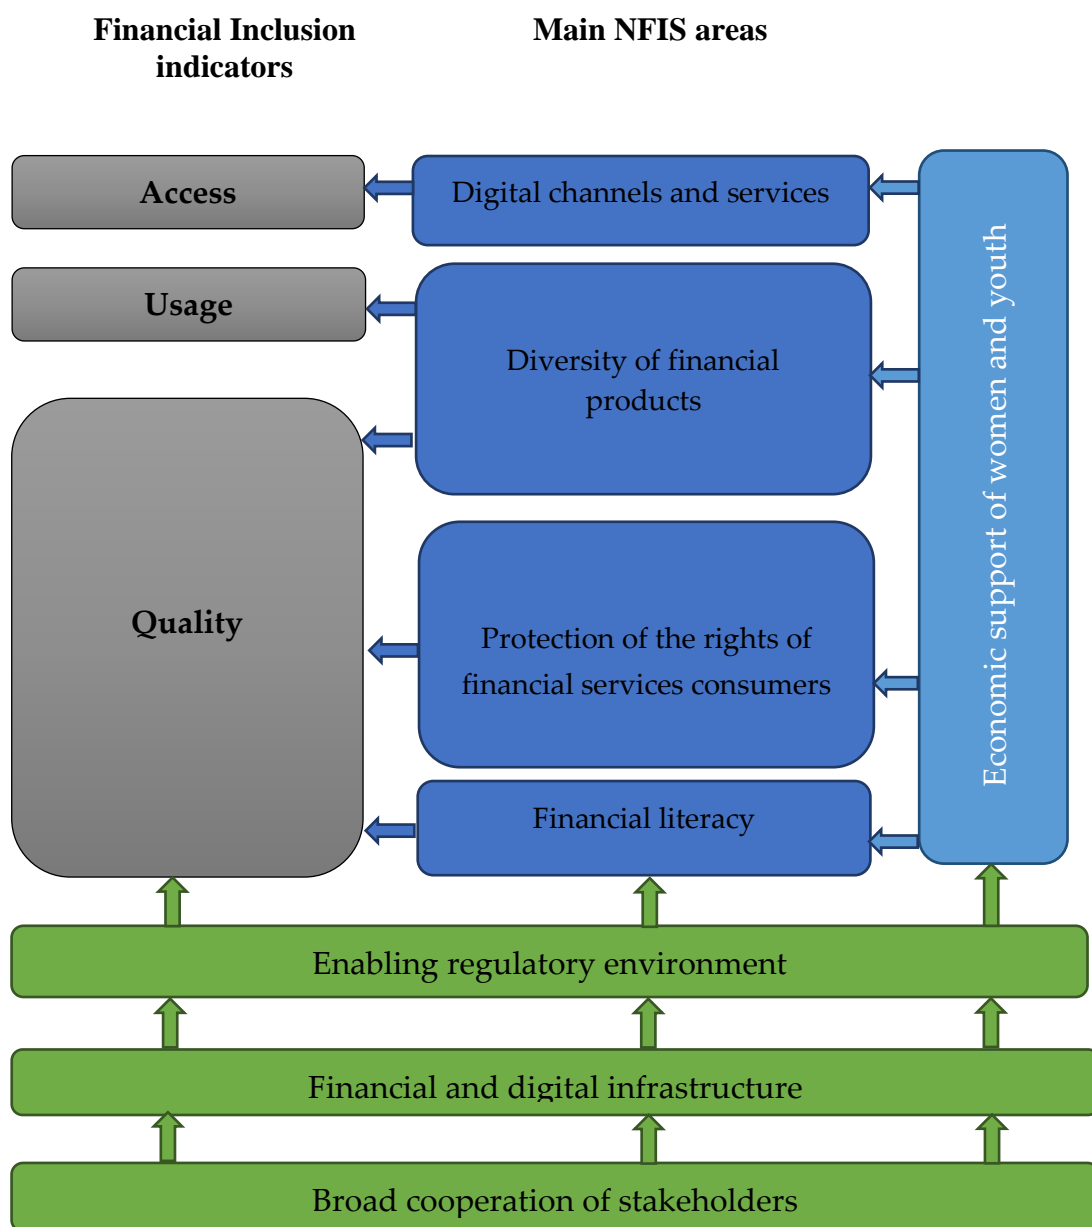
Financial Inclusion indicators

Main NFIS areas

Access

Usage

Quality

Digital channels and services

Diversity of financial products

Protection of the rights of financial services consumers

Financial literacy

Economic support of women and youth

Enabling regulatory environment

Financial and digital infrastructure

Broad cooperation of stakeholders